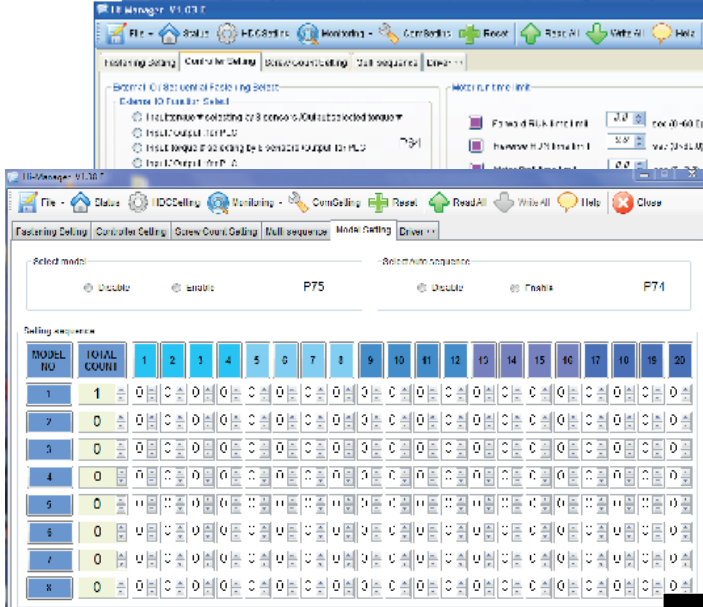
Hi-Manager V1.03.C

File Status HDCSetting Monitoring ComSetting Reset Read All Write All Help

Fastening Setting Controller Setting Screw Count Setting Multi sequence Driver

External IO Sequential Fastening Select

External IO Function Select

Input torque selecting by 8 sensors / Output selected torque

Input/Output for PLC

Input torque selecting by 8 sensors / Output for PLC

Input/Output for PLC

P31

Motor run time limit

Forward RUN time limit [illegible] sec (0-60.0)

Reverse RUN time limit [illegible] sec (0-60.0)

Hi-Manager V1.03.C

File Status HDCSetting Monitoring ComSetting Reset Read All Write All Help Close

Fastening Setting Controller Setting Screw Count Setting Multi sequence Model Setting Driver

Select model

Disable Enable P75

Select Auto sequence

Disable Enable P74

Setting sequence

| MODEL NO | TOTAL COUNT | 1 | 2 | 3 | 4 | 5 | 6 | 7 | 8 | 9 | 10 | 11 | 12 | 13 | 14 | 15 | 16 | 17 | 18 | 19 | 20 |
|---|---|---|---|---|---|---|---|---|---|---|---|---|---|---|---|---|---|---|---|---|---|
| 1 | 1 | 0 | 0 | 0 | 0 | 0 | 0 | 0 | 0 | 0 | 0 | 0 | 0 | 0 | 0 | 0 | 0 | 0 | 0 | 0 | 0 |
| 2 | 0 | 0 | 0 | 0 | 0 | 0 | 0 | 0 | 0 | 0 | 0 | 0 | 0 | 0 | 0 | 0 | 0 | 0 | 0 | 0 | 0 |
| 3 | 0 | 0 | 0 | 0 | 0 | 0 | 0 | 0 | 0 | 0 | 0 | 0 | 0 | 0 | 0 | 0 | 0 | 0 | 0 | 0 | 0 |
| 4 | 0 | 0 | 0 | 0 | 0 | 0 | 0 | 0 | 0 | 0 | 0 | 0 | 0 | 0 | 0 | 0 | 0 | 0 | 0 | 0 | 0 |
| 5 | 0 | 0 | 0 | 0 | 0 | 0 | 0 | 0 | 0 | 0 | 0 | 0 | 0 | 0 | 0 | 0 | 0 | 0 | 0 | 0 | 0 |
| 6 | 0 | 0 | 0 | 0 | 0 | 0 | 0 | 0 | 0 | 0 | 0 | 0 | 0 | 0 | 0 | 0 | 0 | 0 | 0 | 0 | 0 |
| 7 | 0 | 0 | 0 | 0 | 0 | 0 | 0 | 0 | 0 | 0 | 0 | 0 | 0 | 0 | 0 | 0 | 0 | 0 | 0 | 0 | 0 |
| 8 | 0 | 0 | 0 | 0 | 0 | 0 | 0 | 0 | 0 | 0 | 0 | 0 | 0 | 0 | 0 | 0 | 0 | 0 | 0 | 0 | 0 |